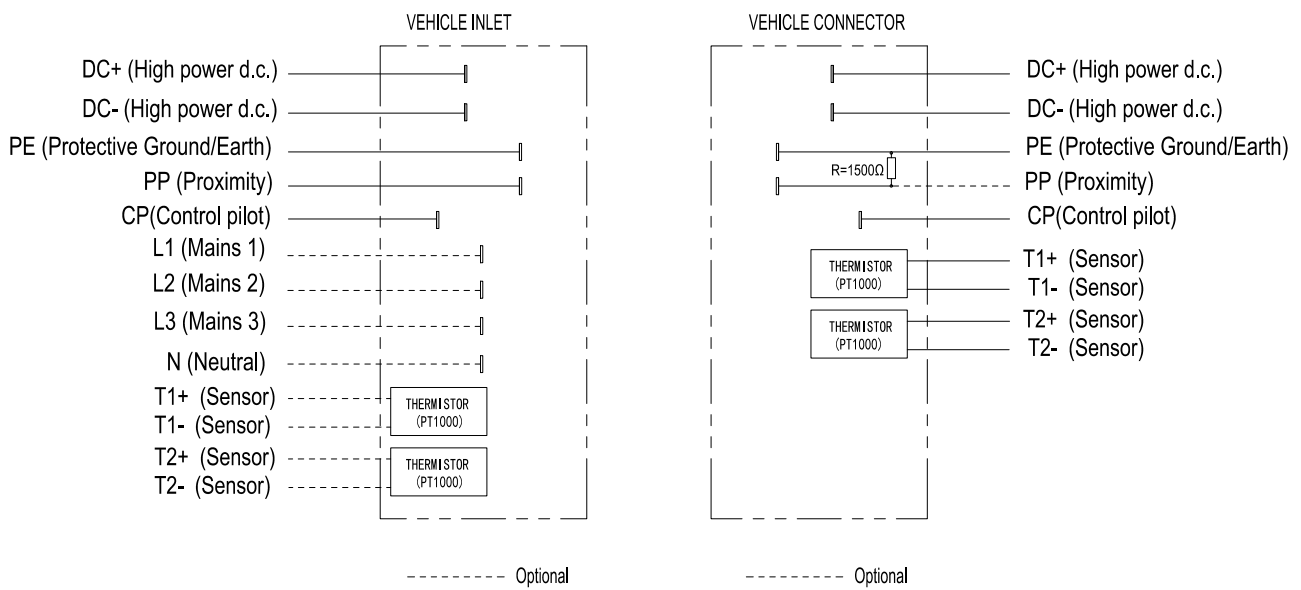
VEHICLE INLET

DC+ (High power d.c.)
DC- (High power d.c.)
PE (Protective Ground/Earth)
PP (Proximity)
CP(Control pilot)
L1 (Mains 1)
L2 (Mains 2)
L3 (Mains 3)
N (Neutral)
T1+ (Sensor)
T1- (Sensor)
T2+ (Sensor)
T2- (Sensor)

THERMISTOR (PT1000)
THERMISTOR (PT1000)

VEHICLE CONNECTOR

DC+ (High power d.c.)
DC- (High power d.c.)
PE (Protective Ground/Earth)
R=1500Ω
PP (Proximity)
CP(Control pilot)
THERMISTOR (PT1000)
T1+ (Sensor)
T1- (Sensor)
THERMISTOR (PT1000)
T2+ (Sensor)
T2- (Sensor)

Optional

Optional